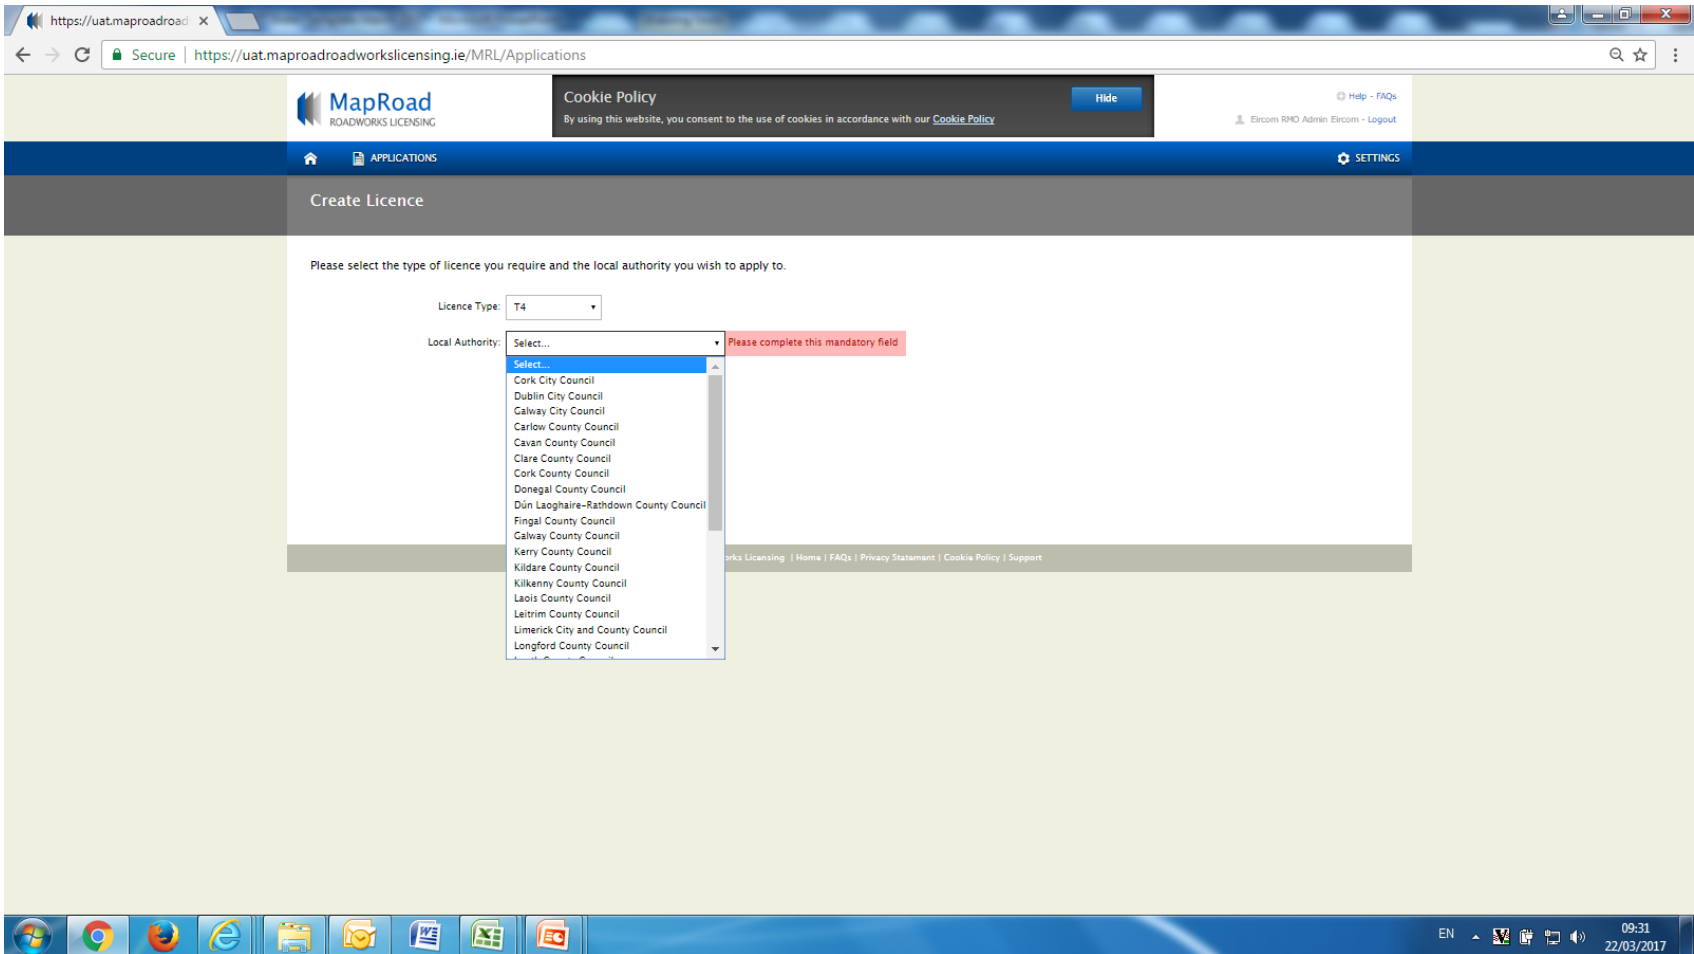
https://uat.maproadroad ×

Secure | https://uat.maproadroadworkslicensing.ie/MRL/Applications

MapRoad
ROADWORKS LICENSING

Cookie Policy
By using this website, you consent to the use of cookies in accordance with our Cookie Policy

Hide

Help - FAQs
Eircom RMO Admin Eircom - Logout

APPLICATIONS

SETTINGS

Create Licence

Please select the type of licence you require and the local authority you wish to apply to.

Licence Type: T4

Local Authority: Select...

Please complete this mandatory field

Select...
Cork City Council
Dublin City Council
Galway City Council
Carlow County Council
Cavan County Council
Clare County Council
Cork County Council
Donegal County Council
Dún Laoghaire-Rathdown County Council
Fingal County Council
Galway County Council
Kerry County Council
Kildare County Council
Kilkenny County Council
Laois County Council
Leitrim County Council
Limerick City and County Council
Longford County Council

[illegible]rks Licensing | Home | FAQs | Privacy Statement | Cookie Policy | Support

EN
09:31
22/03/2017